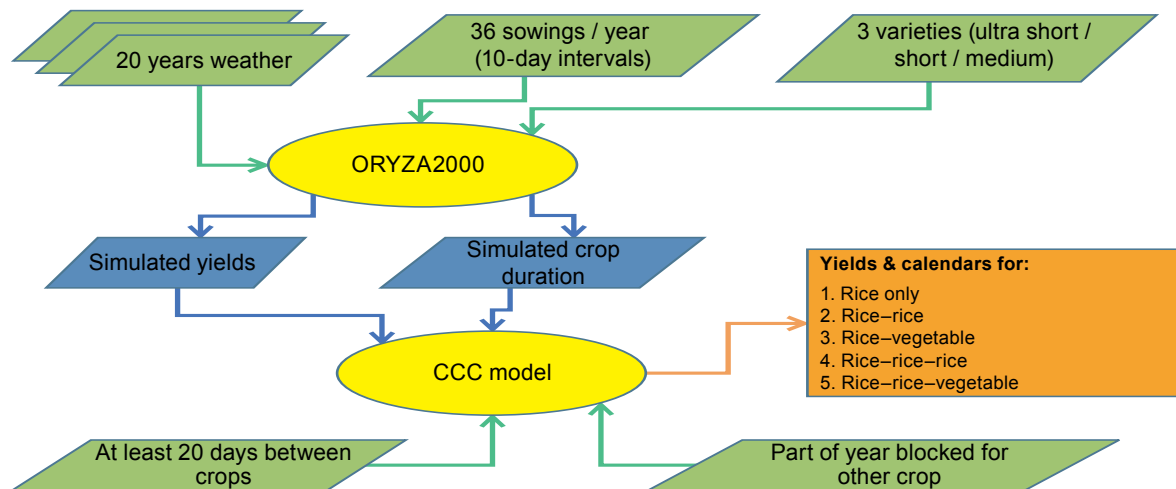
20 years weather

36 sowings / year (10-day intervals)

3 varieties (ultra short / short / medium)

ORYZA2000

Simulated yields

Simulated crop duration

Yields & calendars for:

1. Rice only
2. Rice–rice
3. Rice–vegetable
4. Rice–rice–rice
5. Rice–rice–vegetable

CCC model

At least 20 days between crops

Part of year blocked for other crop